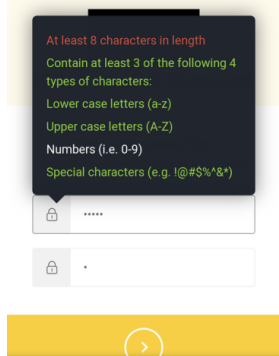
At least 8 characters in length

Contain at least 3 of the following 4 types of characters:

Lower case letters (a-z)

Upper case letters (A-Z)

Numbers (i.e. 0-9)

Special characters (e.g. !@#$%^&*)

•••••

•